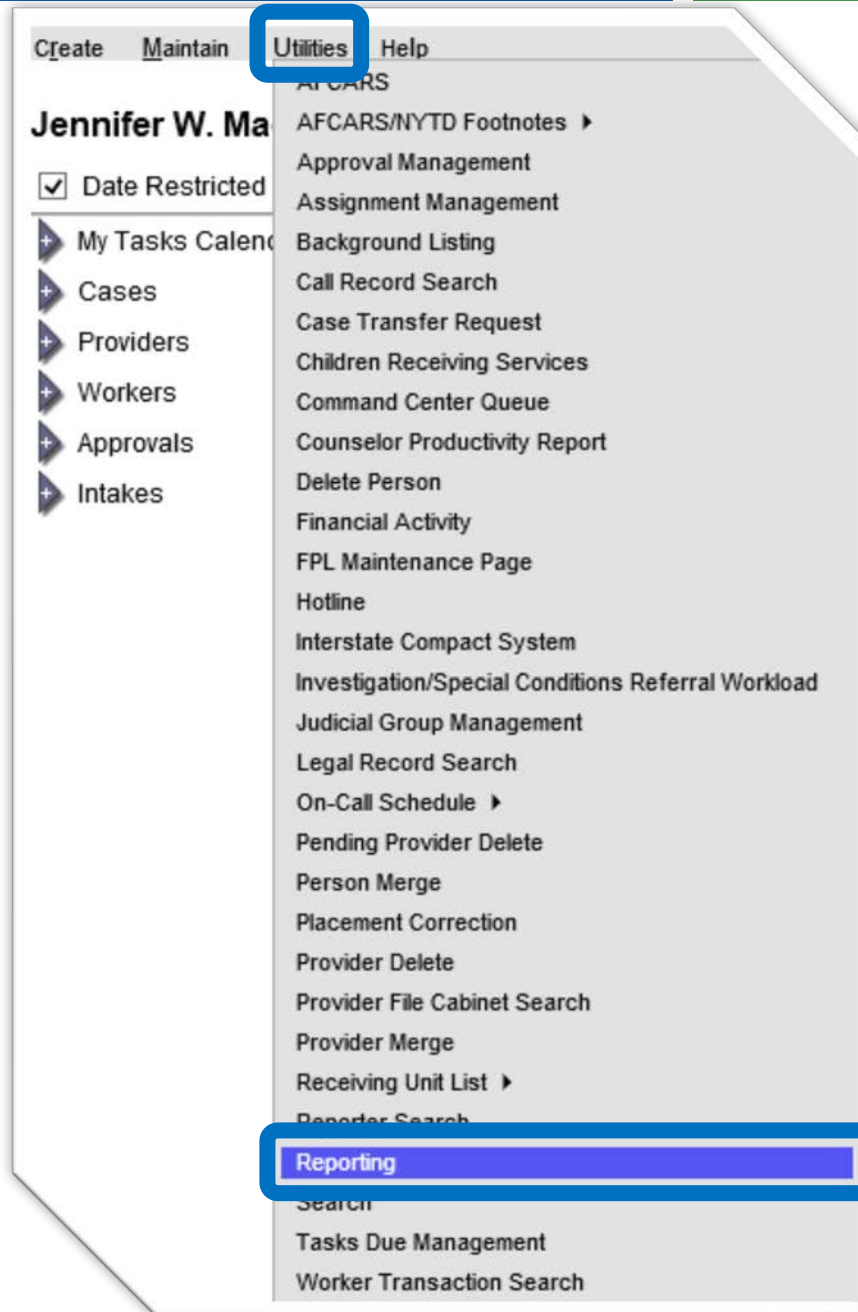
Create Maintain Utilities Help

Jennifer W. Ma

Date Restricted

My Tasks Calend

Cases

Providers

Workers

Approvals

Intakes

AFCARS
AFCARS/NYTD Footnotes
Approval Management
Assignment Management
Background Listing
Call Record Search
Case Transfer Request
Children Receiving Services
Command Center Queue
Counselor Productivity Report
Delete Person
Financial Activity
FPL Maintenance Page
Hotline
Interstate Compact System
Investigation/Special Conditions Referral Workload
Judicial Group Management
Legal Record Search
On-Call Schedule
Pending Provider Delete
Person Merge
Placement Correction
Provider Delete
Provider File Cabinet Search
Provider Merge
Receiving Unit List
Reporter Search
Reporting
Search
Tasks Due Management
Worker Transaction Search